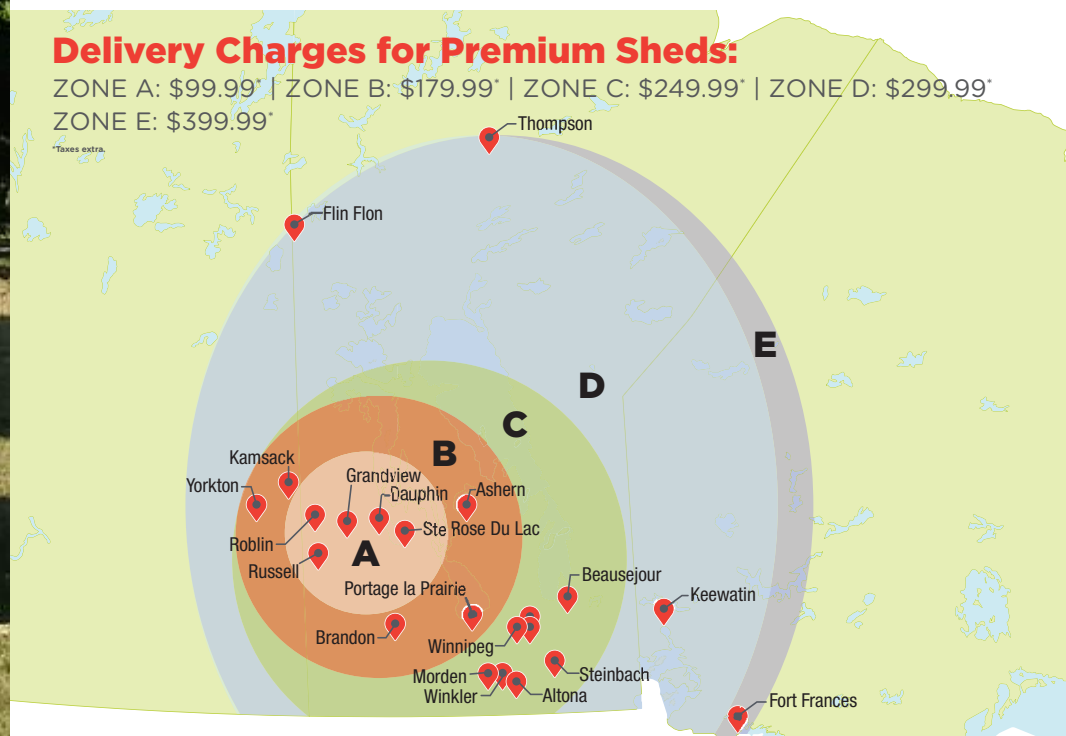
Delivery Charges for Premium Sheds:
ZONE A: $99.99* | ZONE B: $179.99* | ZONE C: $249.99* | ZONE D: $299.99*
ZONE E: $399.99*

*Taxes extra.

Thompson
Flin Flon
E
D
C
B
A
Kamsack
Yorkton
Grandview
Dauphin
Ashern
Roblin
Ste Rose Du Lac
Russell
Portage la Prairie
Beausejour
Keewatin
Brandon
Winnipeg
Steinbach
Morden
Winkler
Altona
Fort Frances